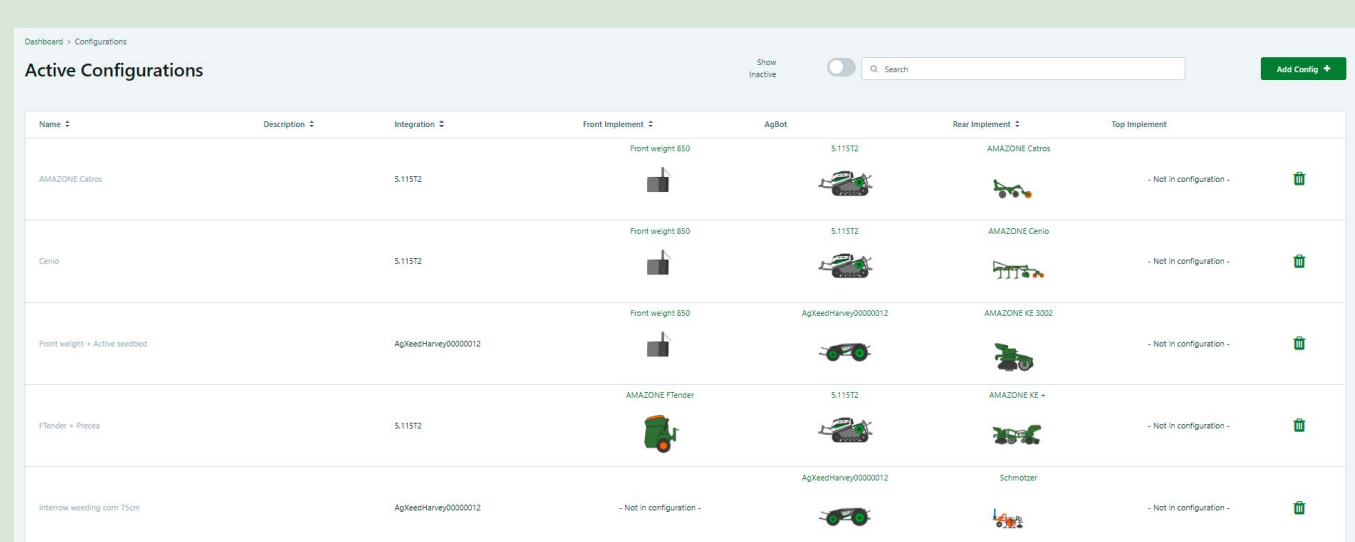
Dashboard > Configurations

Active Configurations

Show Inactive

Search

Add Config +

| Name | Description | Integration | Front Implement | AgBot | Rear Implement | Top Implement |
|---|---|---|---|---|---|---|
| AMAZONE Catros | | 5.115T2 | Front weight 850 | 5.115T2 | AMAZONE Catros | - Not in configuration - |
| Cenio | | 5.115T2 | Front weight 850 | 5.115T2 | AMAZONE Cenio | - Not in configuration - |
| Front weight + Active seedbed | | AgXeedHarvey00000012 | Front weight 850 | AgXeedHarvey00000012 | AMAZONE KE 3002 | - Not in configuration - |
| FTender + Precea | | 5.115T2 | AMAZONE FTender | 5.115T2 | AMAZONE KE + | - Not in configuration - |
| Interrow weeding corn 75cm | | AgXeedHarvey00000012 | - Not in configuration - | AgXeedHarvey00000012 | Schmotzer | - Not in configuration - |